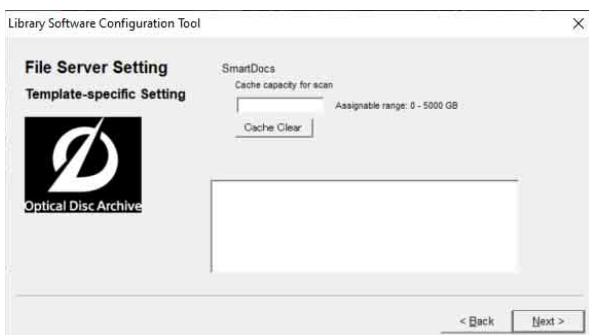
Library Software Configuration Tool

×

File Server Setting

Template-specific Setting

Optical Disc Archive

SmartDocs

Cache capacity for scan

Assignable range: 0 - 5000 GB

Cache Clear

< Back

Next >